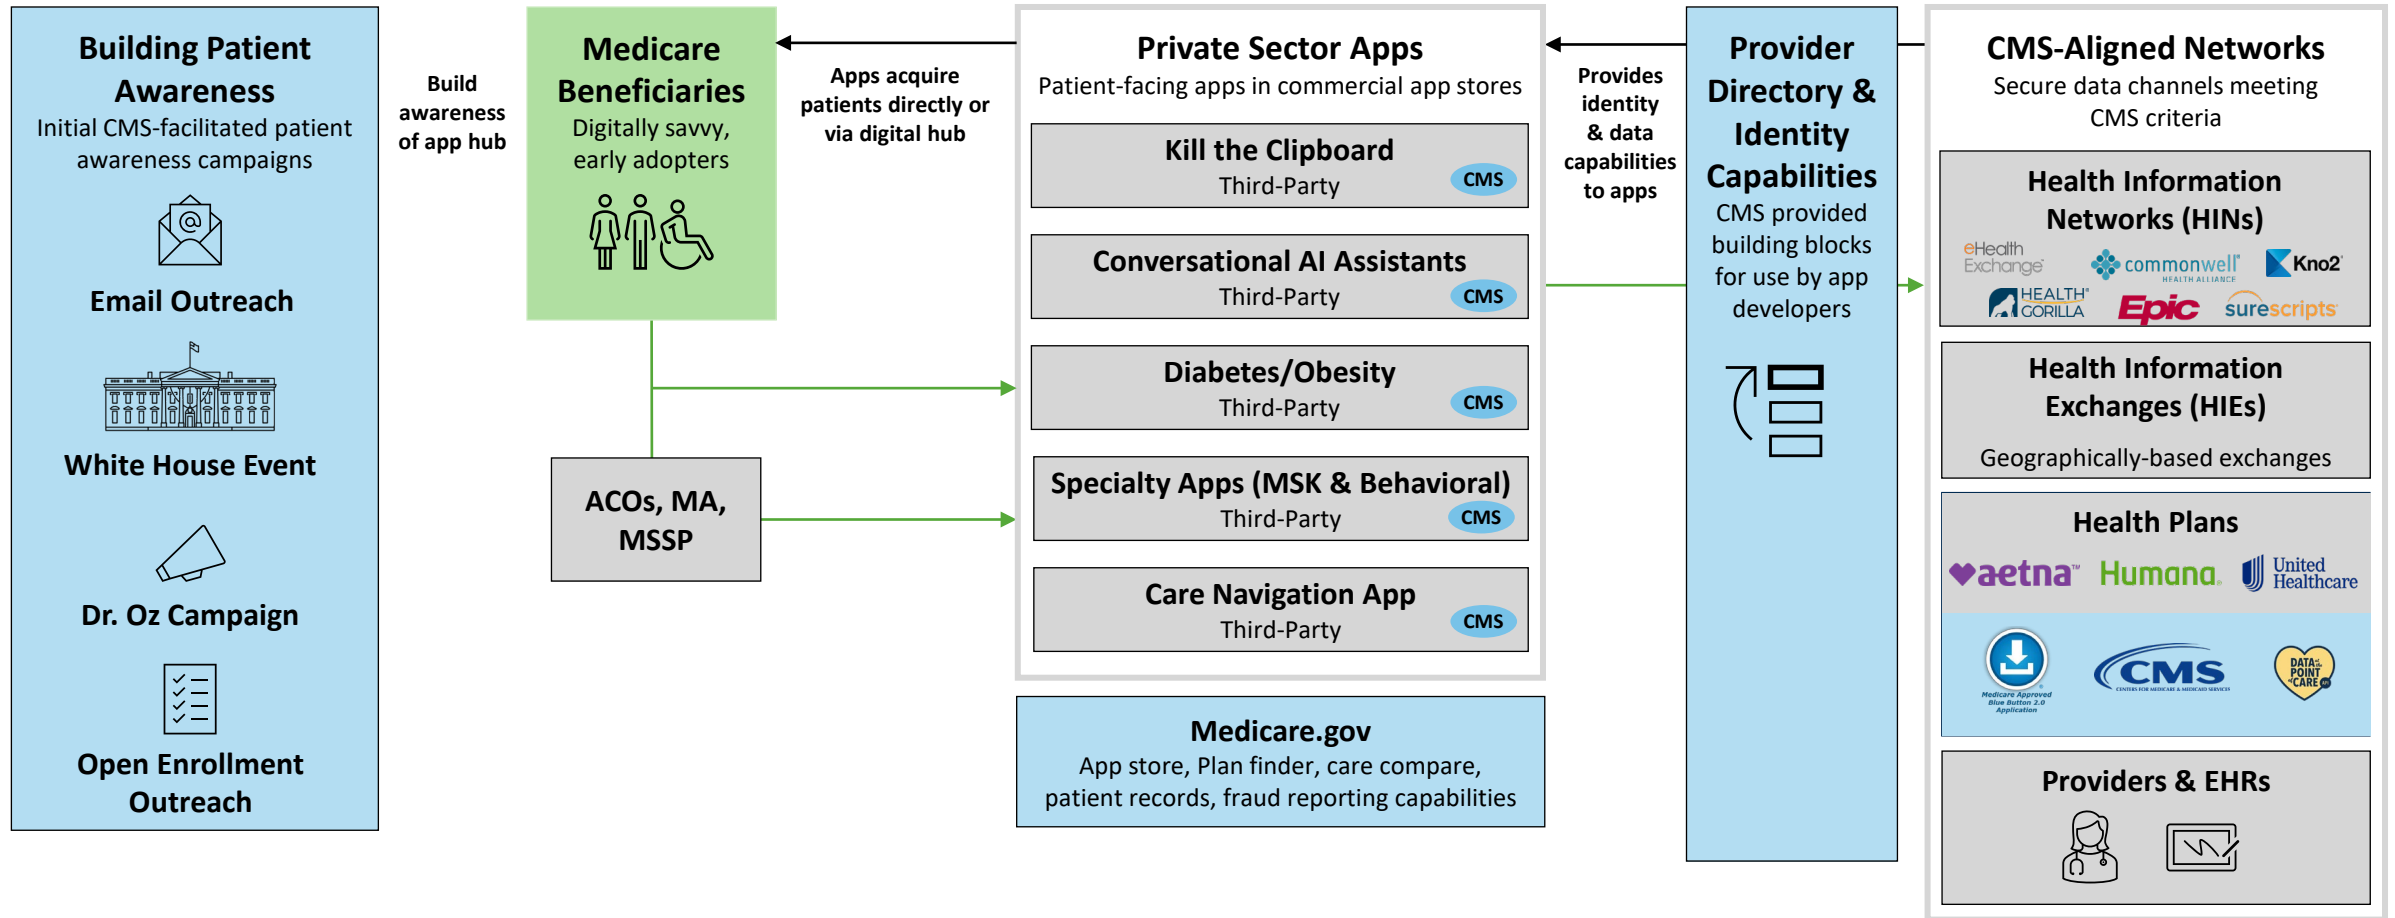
Building Patient Awareness
Initial CMS-facilitated patient awareness campaigns

Email Outreach

White House Event

Dr. Oz Campaign

Open Enrollment Outreach

Build awareness of app hub

Medicare Beneficiaries
Digitally savvy, early adopters

Apps acquire patients directly or via digital hub

ACOs, MA, MSSP

Private Sector Apps
Patient-facing apps in commercial app stores

Kill the Clipboard
Third-Party CMS

Conversational AI Assistants
Third-Party CMS

Diabetes/Obesity
Third-Party CMS

Specialty Apps (MSK & Behavioral)
Third-Party CMS

Care Navigation App
Third-Party CMS

Medicare.gov
App store, Plan finder, care compare, patient records, fraud reporting capabilities

Provides identity & data capabilities to apps

Provider Directory & Identity Capabilities
CMS provided building blocks for use by app developers

CMS-Aligned Networks
Secure data channels meeting CMS criteria

Health Information Networks (HINs)
eHealth Exchange commonwell HEALTH ALLIANCE Kno2 HEALTH GORILLA Epic surescripts

Health Information Exchanges (HIEs)
Geographically-based exchanges

Health Plans
aetna Humana United Healthcare
Medicare Approved Blue Button 2.0 Application CMS CENTERS FOR MEDICARE & MEDICAID SERVICES DATA AT THE POINT OF CARE

Providers & EHRs